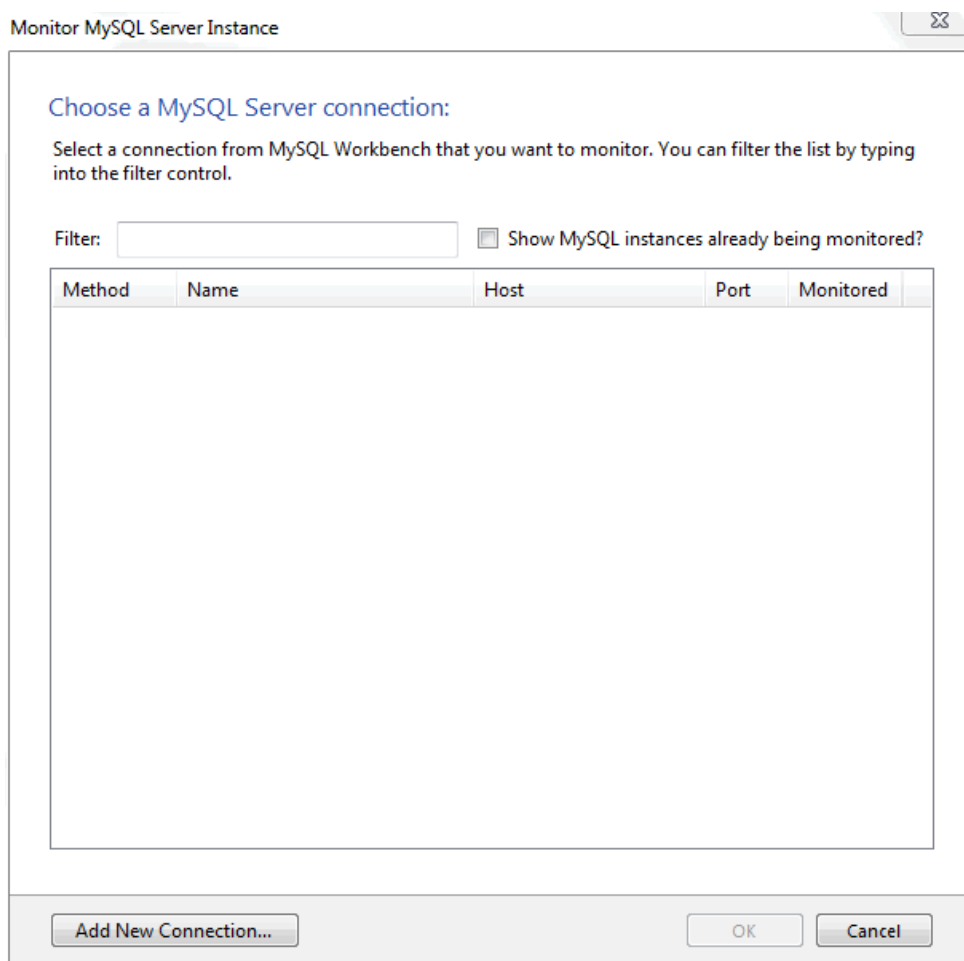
Monitor MySQL Server Instance

Choose a MySQL Server connection:

Select a connection from MySQL Workbench that you want to monitor. You can filter the list by typing into the filter control.

Filter:

Show MySQL instances already being monitored?

| Method | Name | Host | Port | Monitored |
|---|---|---|---|---|

Add New Connection...

OK

Cancel